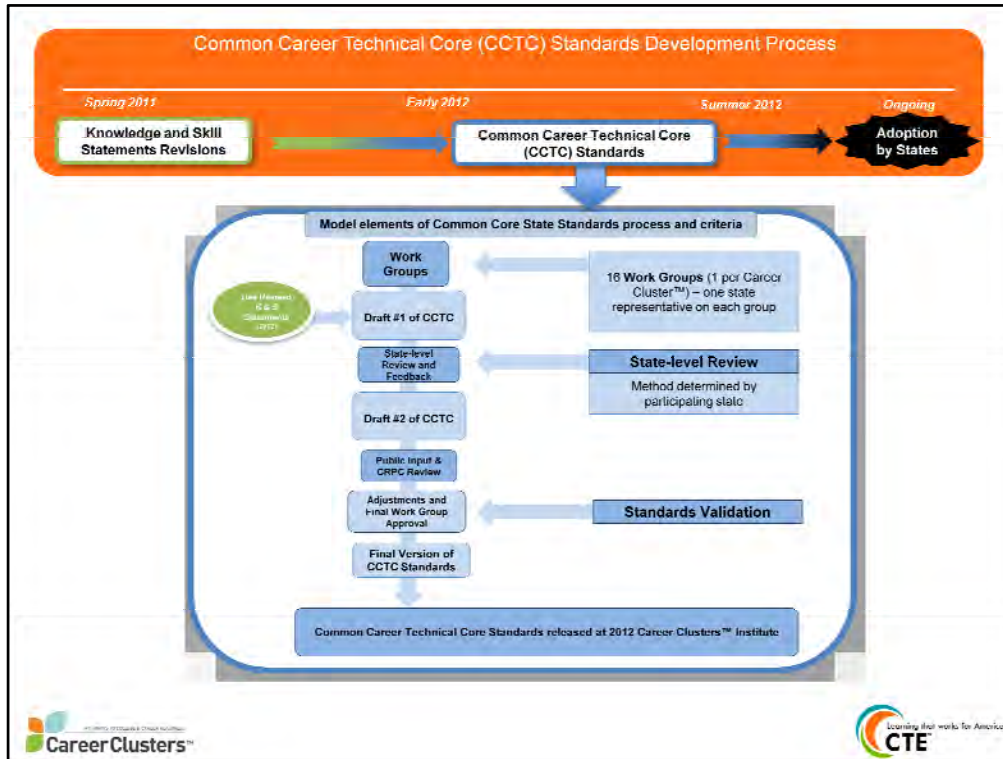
Common Career Technical Core (CCTC) Standards Development Process

Spring 2011

Knowledge and Skill Statements Revisions

Early 2012

Common Career Technical Core (CCTC) Standards

Summer 2012

Ongoing

Adoption by States

Model elements of Common Core State Standards process and criteria

Work Groups

16 Work Groups (1 per Career Cluster™) – one state representative on each group

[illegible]

Draft #1 of CCTC

State-level Review and Feedback

State-level Review

Method determined by participating state

Draft #2 of CCTC

Public Input & CRPC Review

Adjustments and Final Work Group Approval

Standards Validation

Final Version of CCTC Standards

Common Career Technical Core Standards released at 2012 Career Clusters™ Institute

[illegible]

Career Clusters™

Learning that works for America

CTE